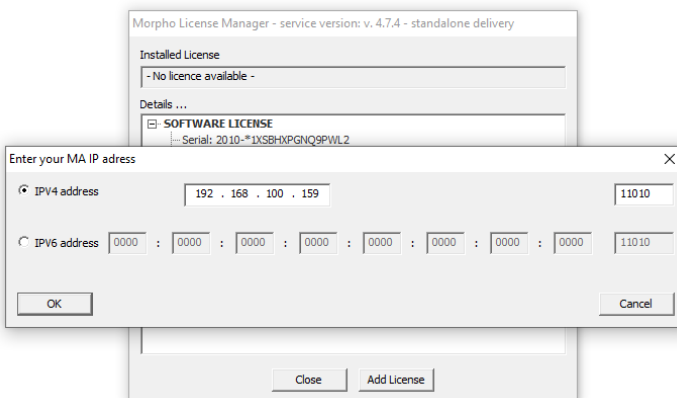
Morpho License Manager - service version: v. 4.7.4 - standalone delivery

Installed License

- No licence available -

Details ...

⊟ SOFTWARE LICENSE

Serial: 2010-*1XSBHXPGNQ9PWL2

Enter your MA IP adress

×

IPV4 address 192 . 168 . 100 . 159 11010

IPV6 address 0000 : 0000 : 0000 : 0000 : 0000 : 0000 : 0000 : 0000 11010

OK

Cancel

Close

Add License